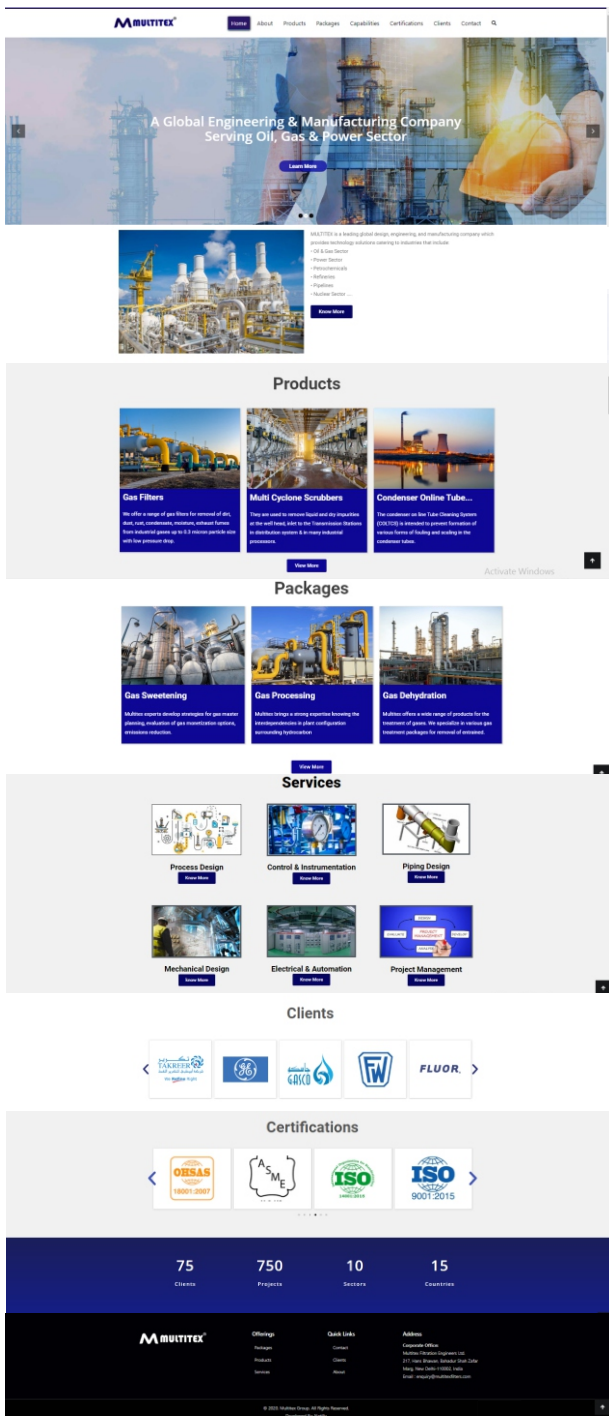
MULTITEX

Home About Products Packages Capabilities Certifications Clients Contact

‹ ›

A Global Engineering & Manufacturing Company Serving Oil, Gas & Power Sector

Learn More

MULTITEX is a leading global design, engineering, and manufacturing company which provides technology solutions catering to industries that include:
• Oil & Gas Sector
• Power Sector
• Petrochemicals
• Refineries
• Pipelines
• Nuclear Sector ...

Know More

Products

Gas Filters
We offer a range of gas filters for removal of dirt, dust, rust, condensates, moisture, exhaust fumes from industrial gases up to 0.3 micron particle size with low pressure drop.

Multi Cyclone Scrubbers
They are used to remove liquid and dry impurities at the well head, inlet to the Transmission Stations in distribution system & in many industrial processors.

Condenser Online Tube...
The condenser on line Tube Cleaning System (COLTCS) is intended to prevent formation of various forms of fouling and scaling in the condenser tubes.

View More

Activate Windows

Packages

Gas Sweetening
Multitex experts develop strategies for gas master planning, evaluation of gas monetization options, emissions reduction.

Gas Processing
Multitex brings a strong expertise knowing the interdependencies in plant configuration surrounding hydrocarbon

Gas Dehydration
Multitex offers a wide range of products for the treatment of gases. We specialize in various gas treatment packages for removal of entrained.

View More

Services

Process Design
Know More

Control & Instrumentation
Know More

Piping Design
Know More

Mechanical Design
Know More

Electrical & Automation
Know More

Project Management
Know More

Clients

‹ TAKREER GE GASCO FW FLUOR ›

Certifications

‹ OHSAS 18001:2007 ASME ISO 14001:2015 ISO 9001:2015 ›

75 Clients
750 Projects
10 Sectors
15 Countries

MULTITEX

Offerings
Packages
Products
Services

Quick Links
Contact
Clients
About

Address
Corporate Office:
Multitex Filtration Engineers Ltd.
217, Hans Bhawan, Bahadur Shah Zafar Marg, New Delhi-110002, India
Email : enquiry@multitexfilters.com

© 2023. Multitex Group. All Rights Reserved.
Developed By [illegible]